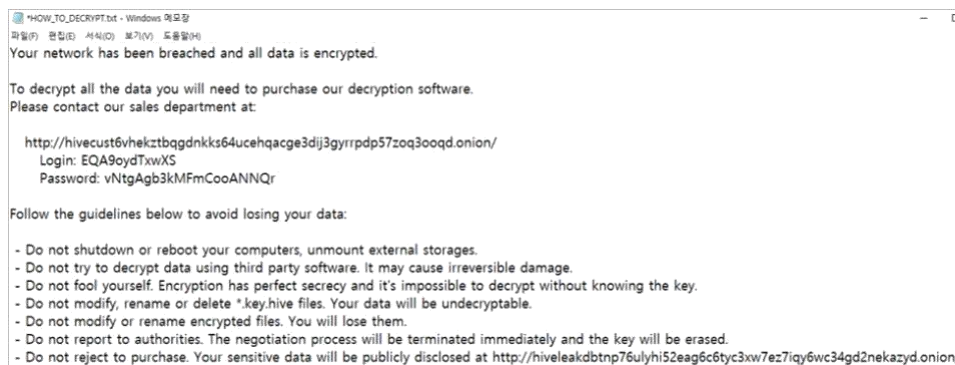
*HOW_TO_DECRYPT.txt - Windows 메모장

파일(F) 편집(E) 서식(O) 보기(V) 도움말(H)

Your network has been breached and all data is encrypted.

To decrypt all the data you will need to purchase our decryption software.
Please contact our sales department at:

http://hivecust6vhekztbqgdnkks64ucehqacge3dij3gyrrpdp57zoq3ooqd.onion/
Login: EQA9oydTxwXS
Password: vNtgAgb3kMFmCooANNQr

Follow the guidelines below to avoid losing your data:

- Do not shutdown or reboot your computers, unmount external storages.
- Do not try to decrypt data using third party software. It may cause irreversible damage.
- Do not fool yourself. Encryption has perfect secrecy and it's impossible to decrypt without knowing the key.
- Do not modify, rename or delete *.key.hive files. Your data will be undecryptable.
- Do not modify or rename encrypted files. You will lose them.
- Do not report to authorities. The negotiation process will be terminated immediately and the key will be erased.
- Do not reject to purchase. Your sensitive data will be publicly disclosed at http://hiveleakdbtnp76ulyhi52eag6c6tyc3xw7ez7iqy6wc34gd2nekazyd.onion